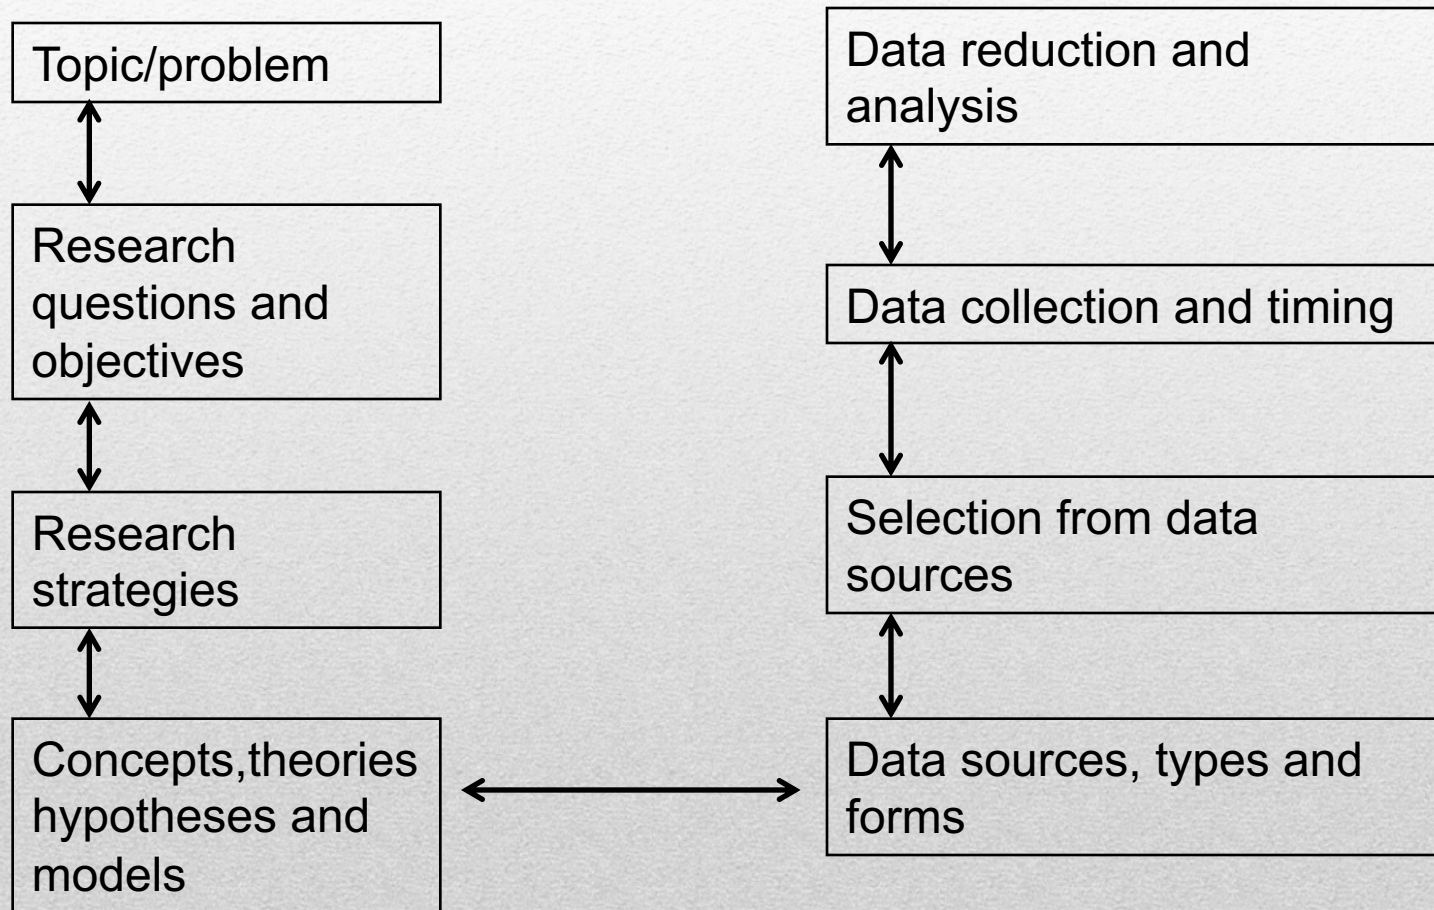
Topic/problem

Research questions and objectives

Research strategies

Concepts,theories hypotheses and models

Data reduction and analysis

Data collection and timing

Selection from data sources

Data sources, types and forms